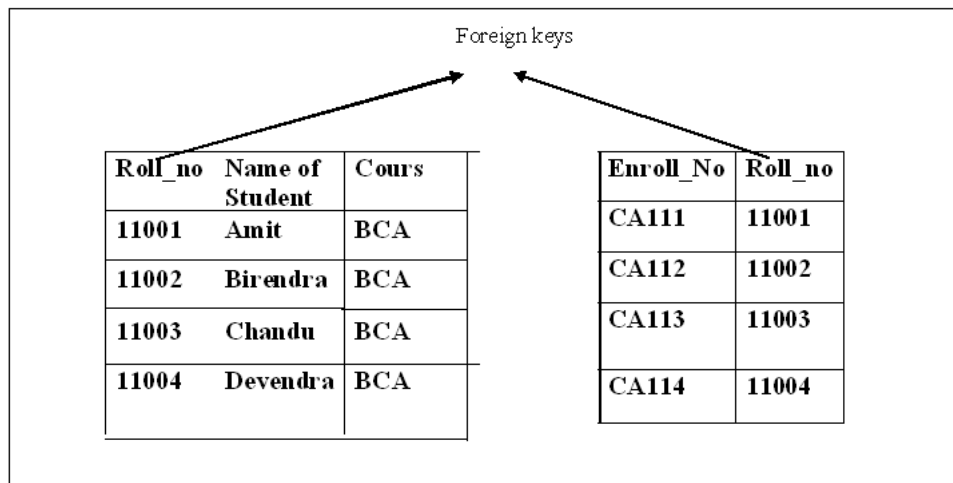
Foreign keys

| Roll_no | Name of Student | Cours |
|---|---|---|
| 11001 | Amit | BCA |
| 11002 | Birendra | BCA |
| 11003 | Chandu | BCA |
| 11004 | Devendra | BCA |

| Enroll_No | Roll_no |
|---|---|
| CA111 | 11001 |
| CA112 | 11002 |
| CA113 | 11003 |
| CA114 | 11004 |